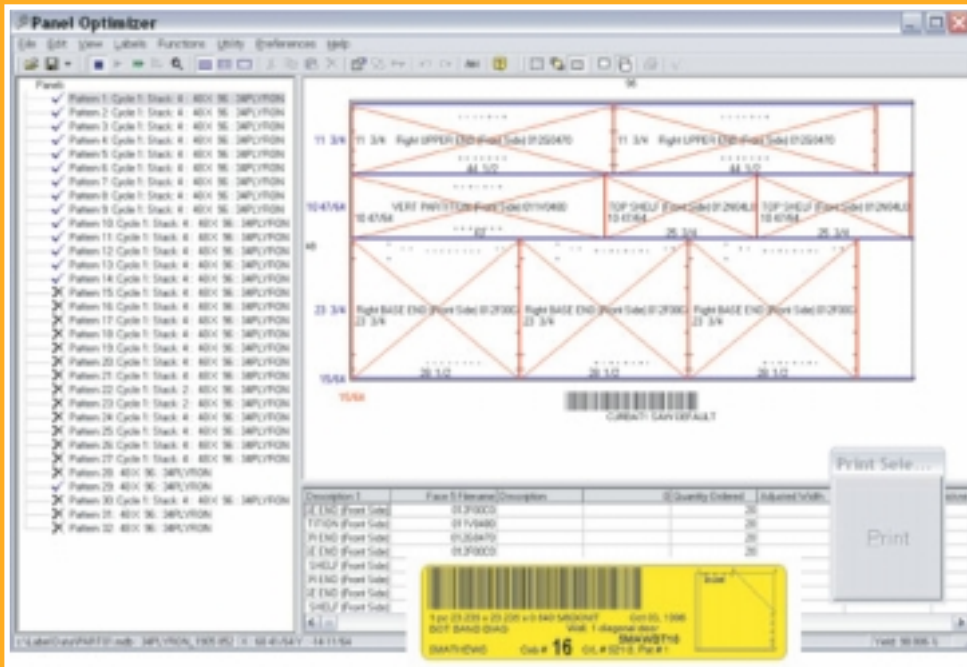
Panel Optimizer

File Edit View Labels Functions Utility Preferences Help

Panels
Pattern 1: Cycle 1: Stack: 4 : 48X 96 : 3/4PLYRON
Pattern 2: Cycle 1: Stack: 4 : 48X 96 : 3/4PLYRON
Pattern 3: Cycle 1: Stack: 4 : 48X 96 : 3/4PLYRON
Pattern 4: Cycle 1: Stack: 4 : 48X 96 : 3/4PLYRON
Pattern 5: Cycle 1: Stack: 4 : 48X 96 : 3/4PLYRON
Pattern 6: Cycle 1: Stack: 4 : 48X 96 : 3/4PLYRON
Pattern 7: Cycle 1: Stack: 4 : 48X 96 : 3/4PLYRON
Pattern 8: Cycle 1: Stack: 4 : 48X 96 : 3/4PLYRON
Pattern 9: Cycle 1: Stack: 4 : 48X 96 : 3/4PLYRON
Pattern 10: Cycle 1: Stack: 4 : 48X 96 : 3/4PLYRON
Pattern 11: Cycle 1: Stack: 4 : 48X 96 : 3/4PLYRON
Pattern 12: Cycle 1: Stack: 4 : 48X 96 : 3/4PLYRON
Pattern 13: Cycle 1: Stack: 4 : 48X 96 : 3/4PLYRON
Pattern 14: Cycle 1: Stack: 4 : 48X 96 : 3/4PLYRON
Pattern 15: Cycle 1: Stack: 4 : 48X 96 : 3/4PLYRON
Pattern 16: Cycle 1: Stack: 4 : 48X 96 : 3/4PLYRON
Pattern 17: Cycle 1: Stack: 4 : 48X 96 : 3/4PLYRON
Pattern 18: Cycle 1: Stack: 4 : 48X 96 : 3/4PLYRON
Pattern 19: Cycle 1: Stack: 4 : 48X 96 : 3/4PLYRON
Pattern 20: Cycle 1: Stack: 4 : 48X 96 : 3/4PLYRON
Pattern 21: Cycle 1: Stack: 4 : 48X 96 : 3/4PLYRON
Pattern 22: Cycle 1: Stack: 2 : 48X 96 : 3/4PLYRON
Pattern 23: Cycle 1: Stack: 2 : 48X 96 : 3/4PLYRON
Pattern 24: Cycle 1: Stack: 4 : 48X 96 : 3/4PLYRON
Pattern 25: Cycle 1: Stack: 4 : 48X 96 : 3/4PLYRON
Pattern 26: Cycle 1: Stack: 4 : 48X 96 : 3/4PLYRON
Pattern 27: Cycle 1: Stack: 4 : 48X 96 : 3/4PLYRON
Pattern 28: 48X 96 : 3/4PLYRON
Pattern 29: 48X 96 : 3/4PLYRON
Pattern 30: Cycle 1: Stack: 4 : 48X 96 : 3/4PLYRON
Pattern 31: 48X 96 : 3/4PLYRON
Pattern 32: 48X 96 : 3/4PLYRON

96
11 3/4 11 3/4 Right UPPER END (Front Side) 012S0470 11 3/4 Right UPPER END (Front Side) 012S0470
44 1/2 44 1/2
10 47/64 VERT PARTITION (Front Side) 01YV0480 10 47/64 TOP SHELF (Front Side) 012N04LG 10 47/64 TOP SHELF (Front Side) 012N04LG 10 47/64
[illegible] 25 3/4 25 3/4
48
23 3/4 Right BASE END (Front Side) 012F00C0 23 3/4 Right BASE END (Front Side) 012F00C0 Right BASE END (Front Side) 012F00C0 23 3/4
15/64 20 1/2 20 1/2 20 1/2
15/64
CURDATI SAW DEFAULT

| Description 1 | Face 5 Filename | Description | Quantity Ordered | Adjusted Width |
|---|---|---|---|---|
| SE END (Front Side) | 012F00C0 | | 20 | |
| TITION (Front Side) | 01YV0480 | | 20 | |
| R END (Front Side) | 012S0470 | | 20 | |
| SE END (Front Side) | 012F00C0 | | 20 | |
| SHELF (Front Side) | | | | |
| R END (Front Side) | | | | |
| SE END (Front Side) | | | | |
| SHELF (Front Side) | | | | |

Print Sele...
Print

1 pc 23.235 x 20.235 x 0.540 SMOOWIT Oct 05, 1998
BOT BAND DIAG Wall: 1 diagonal door
SMAWBT16
SMATHEWS Cab # 16 O/L # 0210 Pal # 1

\Label\Data\PARTS\.mdb 3/4PLYRON_1905 852 : 48 45/64Y : 14 11/64
Yield 98.806 %